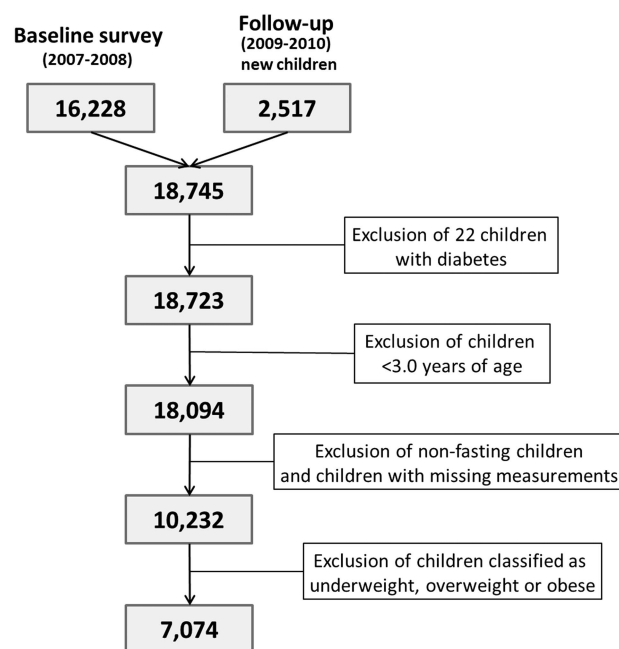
Baseline survey
(2007-2008)

Follow-up
(2009-2010)
new children

16,228

2,517

18,745

Exclusion of 22 children with diabetes

18,723

Exclusion of children <3.0 years of age

18,094

Exclusion of non-fasting children and children with missing measurements

10,232

Exclusion of children classified as underweight, overweight or obese

7,074